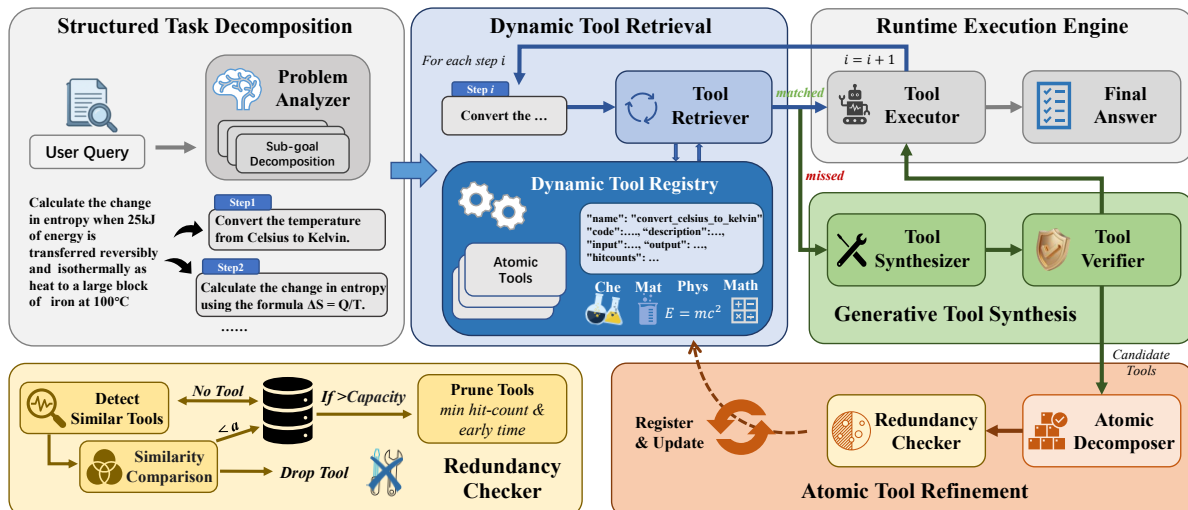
Structured Task Decomposition

User Query

Problem Analyzer

Sub-goal Decomposition

Calculate the change in entropy when 25kJ of energy is transferred reversibly and isothermally as heat to a large block of iron at 100°C

Step1
Convert the temperature from Celsius to Kelvin.

Step2
Calculate the change in entropy using the formula ΔS = Q/T.

......

Dynamic Tool Retrieval

For each step $i$

Step $i$
Convert the ...

Tool Retriever

Dynamic Tool Registry

Atomic Tools

"name": "convert_celsius_to_kelvin"
"code":..., "description":...,
"input":..., "output": ...,
"hitcounts": ...

Che Mat Phys Math

$E = mc^2$

Runtime Execution Engine

$i = i + 1$

matched

Tool Executor

Final Answer

missed

Tool Synthesizer

Tool Verifier

Generative Tool Synthesis

Candidate Tools

Detect Similar Tools

No Tool

If >Capacity

Prune Tools
min hit-count & early time

$\angle a$

Similarity Comparison

Drop Tool

Redundancy Checker

Register & Update

Redundancy Checker

Atomic Decomposer

Atomic Tool Refinement